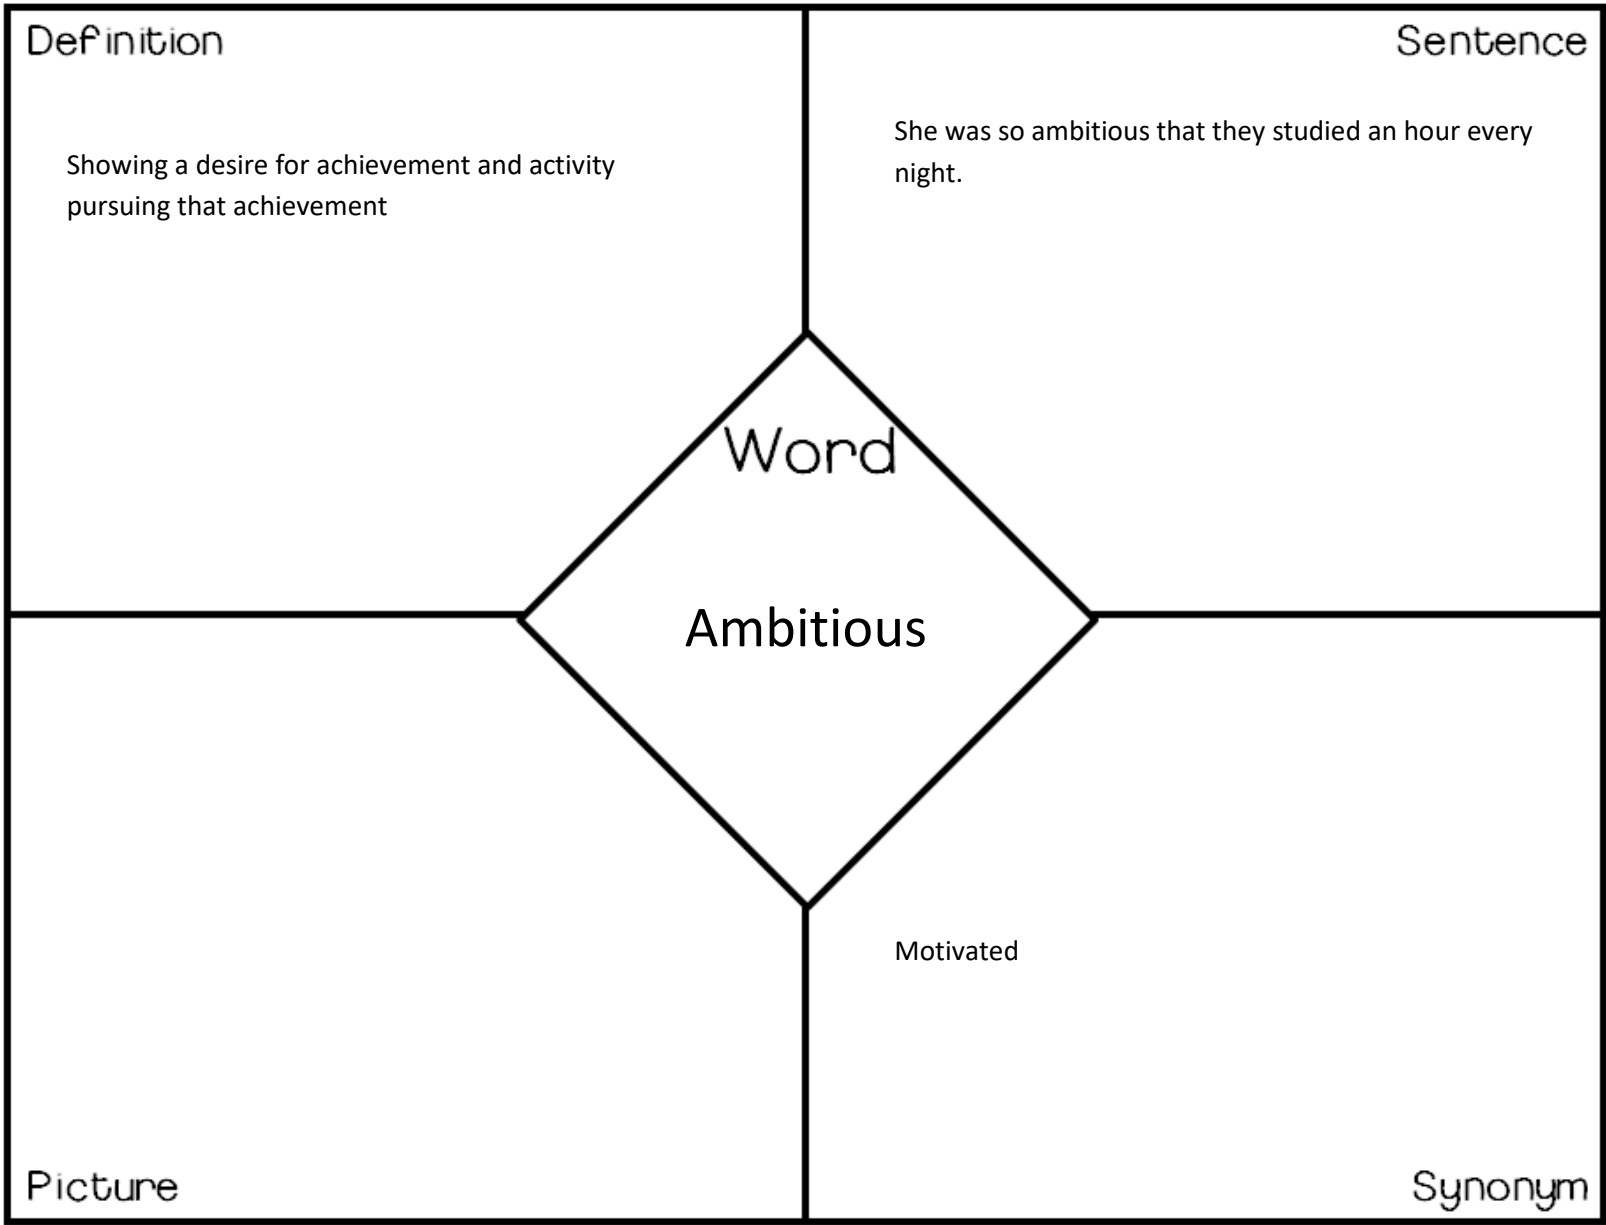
Definition

Showing a desire for achievement and activity pursuing that achievement

Sentence

She was so ambitious that they studied an hour every night.

Word

Ambitious

Motivated

Picture

Synonym